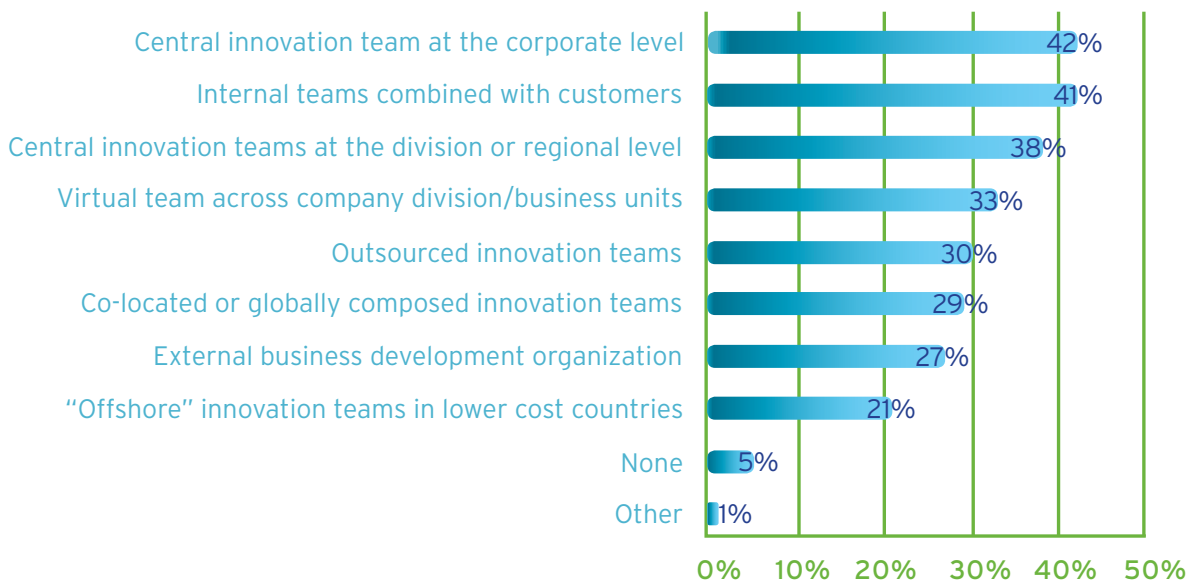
Central innovation team at the corporate level 42%
Internal teams combined with customers 41%
Central innovation teams at the division or regional level 38%
Virtual team across company division/business units 33%
Outsourced innovation teams 30%
Co-located or globally composed innovation teams 29%
External business development organization 27%
"Offshore" innovation teams in lower cost countries 21%
None 5%
Other 1%

0% 10% 20% 30% 40% 50%